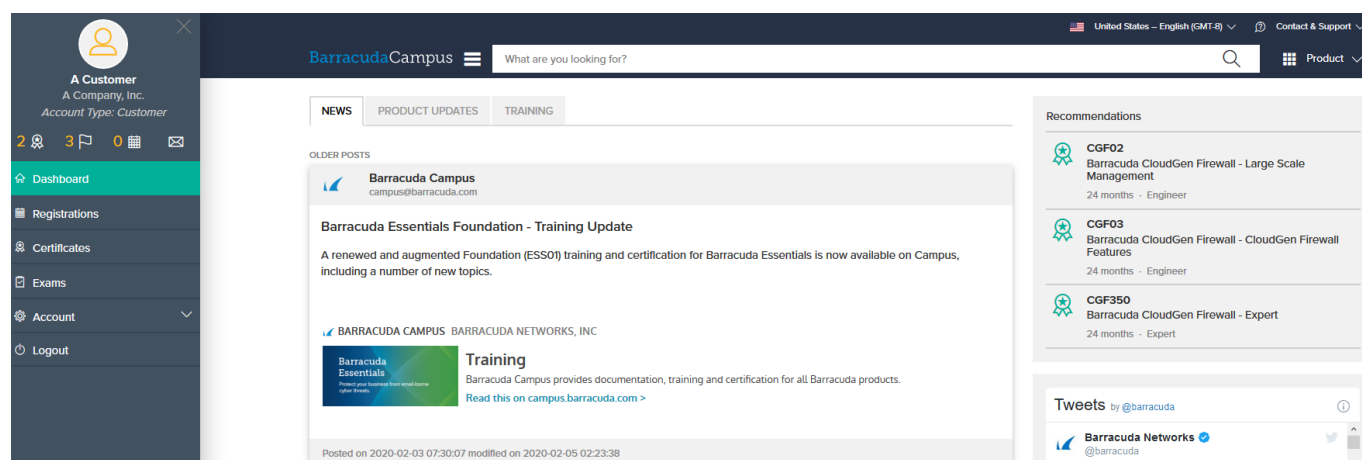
A Customer
A Company, Inc.
Account Type: Customer

2 3 0

Dashboard
Registrations
Certificates
Exams
Account
Logout

United States – English (GMT-8)
Contact & Support

BarracudaCampus
What are you looking for?
Product

NEWS
PRODUCT UPDATES
TRAINING

OLDER POSTS

Barracuda Campus
campus@barracuda.com

Barracuda Essentials Foundation - Training Update

A renewed and augmented Foundation (ESS01) training and certification for Barracuda Essentials is now available on Campus, including a number of new topics.

BARRACUDA CAMPUS BARRACUDA NETWORKS, INC

Barracuda Essentials
Protect your business from email-borne cyber threats.

Training
Barracuda Campus provides documentation, training and certification for all Barracuda products.
Read this on campus.barracuda.com >

Posted on 2020-02-03 07:30:07 modified on 2020-02-05 02:23:38

Recommendations

CGF02
Barracuda CloudGen Firewall - Large Scale Management
24 months · Engineer

CGF03
Barracuda CloudGen Firewall - CloudGen Firewall Features
24 months · Engineer

CGF350
Barracuda CloudGen Firewall - Expert
24 months · Expert

Tweets by @barracuda

Barracuda Networks
@barracuda